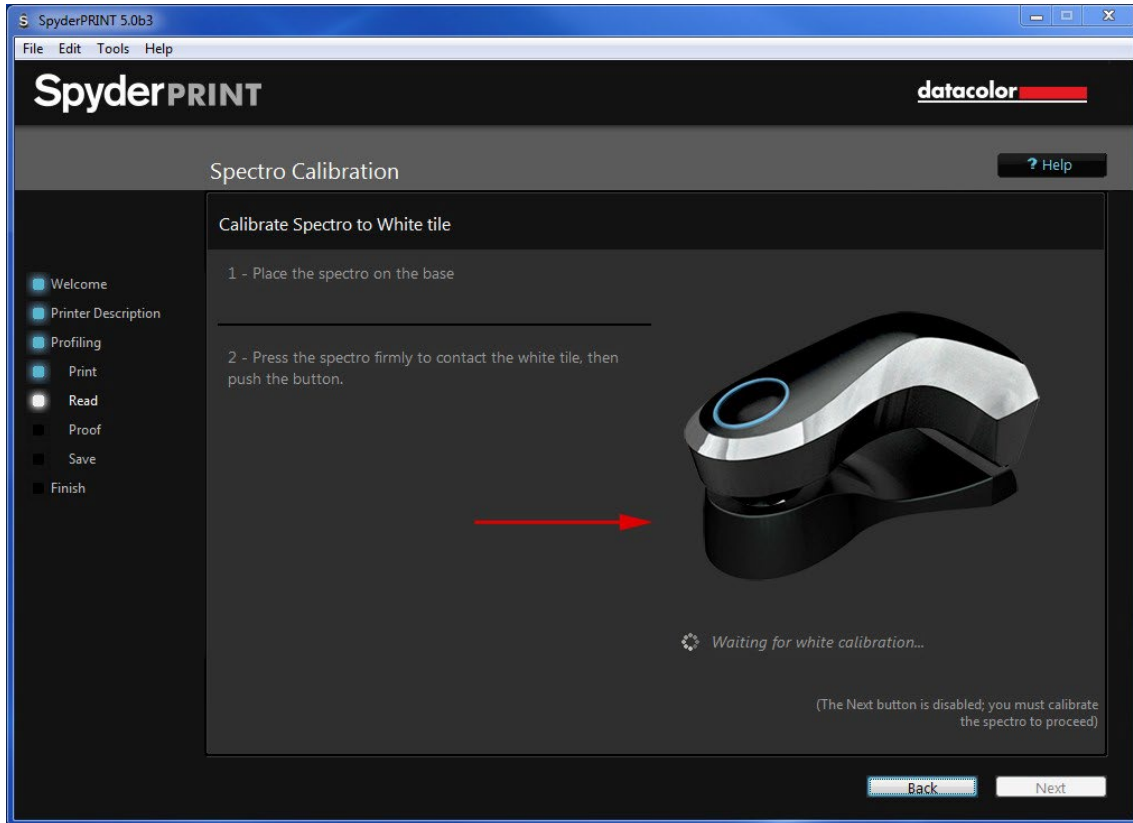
SpyderPRINT 5.0b3

File Edit Tools Help

SpyderPRINT

datacolor

Spectro Calibration

? Help

Calibrate Spectro to White tile

Welcome
Printer Description
Profiling
Print
Read
Proof
Save
Finish

1 - Place the spectro on the base

2 - Press the spectro firmly to contact the white tile, then push the button.

Waiting for white calibration...

(The Next button is disabled; you must calibrate the spectro to proceed)

Back

Next